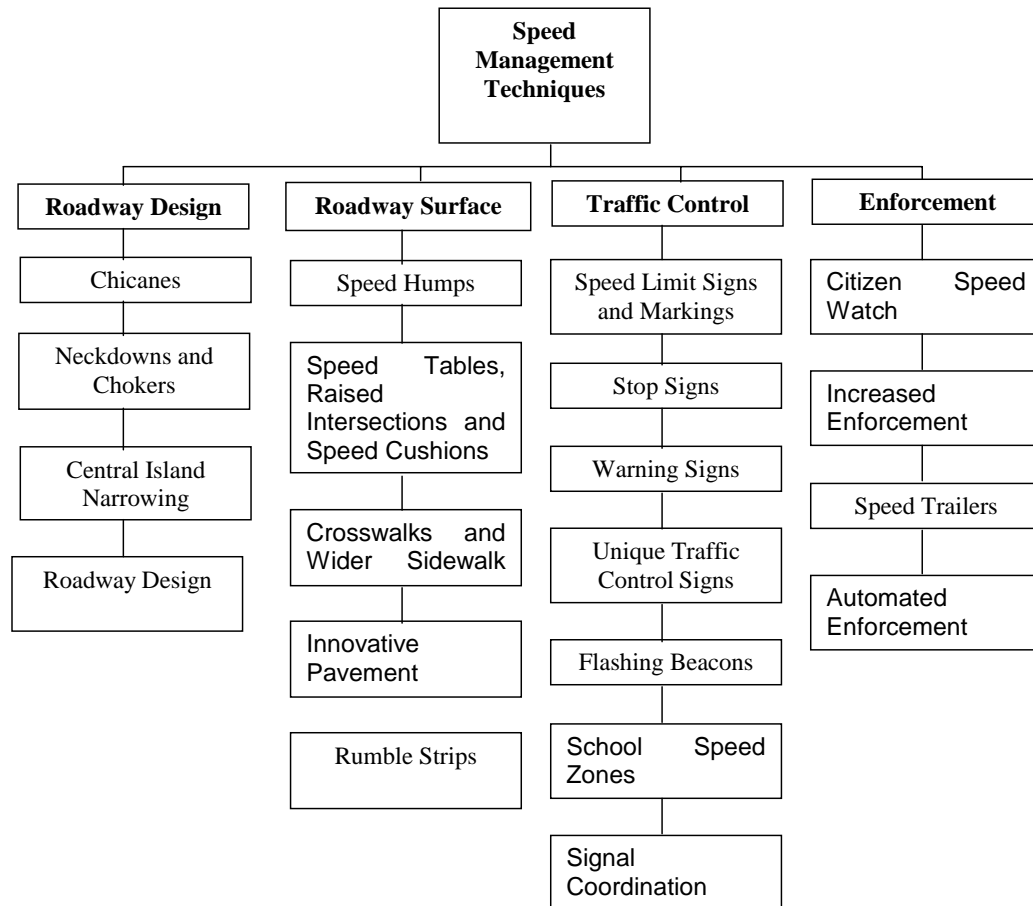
Speed Management Techniques

Roadway Design

Chicanes

Neckdowns and Chokers

Central Island Narrowing

Roadway Design

Roadway Surface

Speed Humps

Speed Tables, Raised Intersections and Speed Cushions

Crosswalks and Wider Sidewalk

Innovative Pavement

Rumble Strips

Traffic Control

Speed Limit Signs and Markings

Stop Signs

Warning Signs

Unique Traffic Control Signs

Flashing Beacons

School Speed Zones

Signal Coordination

Enforcement

Citizen Speed Watch

Increased Enforcement

Speed Trailers

Automated Enforcement